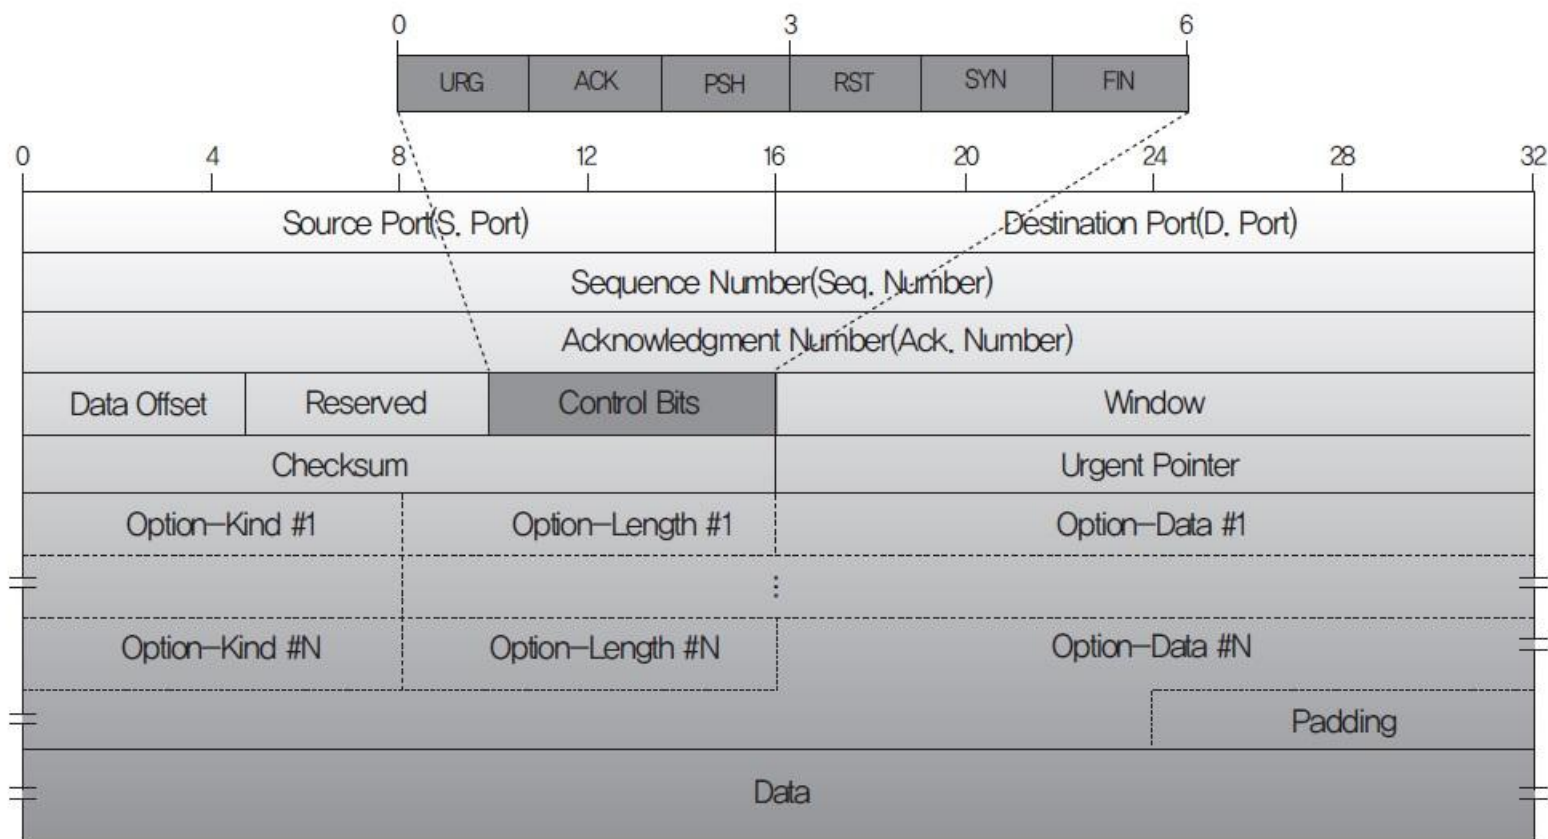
0 3 6

| URG | ACK | PSH | RST | SYN | FIN |
|---|---|---|---|---|---|

0 4 8 12 16 20 24 28 32

Source Port(S. Port) | Destination Port(D. Port)

Sequence Number(Seq. Number)

Acknowledgment Number(Ack. Number)

Data Offset | Reserved | Control Bits | Window

Checksum | Urgent Pointer

Option–Kind #1 | Option–Length #1 | Option–Data #1

⋮

Option–Kind #N | Option–Length #N | Option–Data #N

Padding

Data